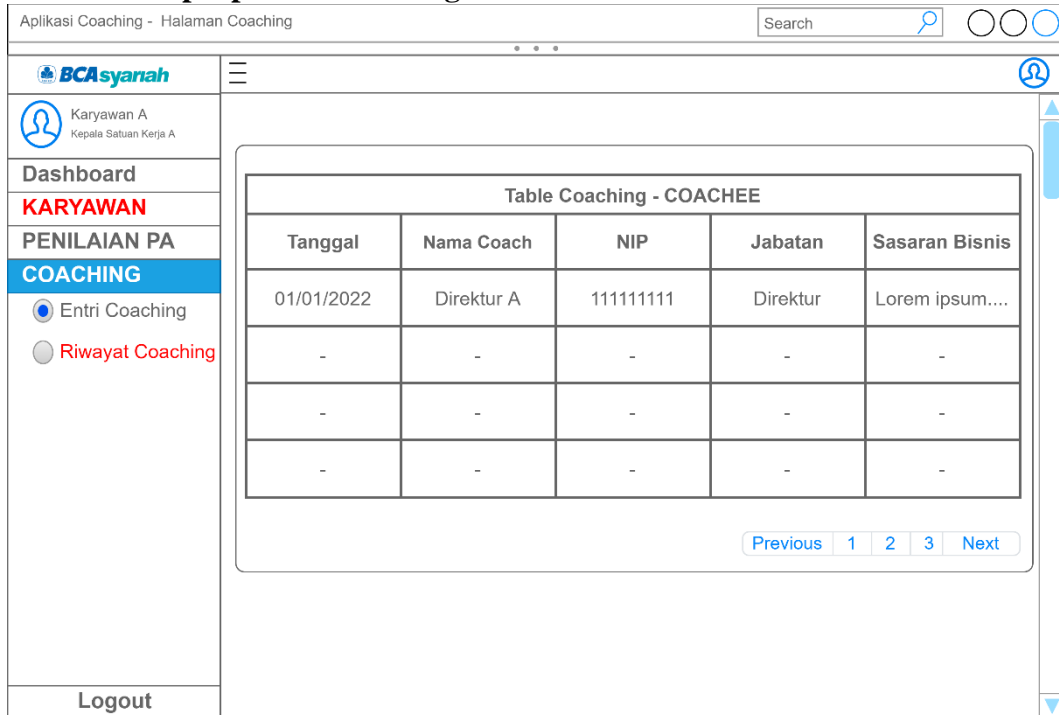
Aplikasi Coaching - Halaman Coaching

Search

BCAsyariah

Karyawan A
Kepala Satuan Kerja A

Dashboard
KARYAWAN
PENILAIAN PA
COACHING
Entri Coaching
Riwayat Coaching

Table Coaching - COACHEE

| Tanggal | Nama Coach | NIP | Jabatan | Sasaran Bisnis |
|---|---|---|---|---|
| 01/01/2022 | Direktur A | 111111111 | Direktur | Lorem ipsum.... |
| - | - | - | - | - |
| - | - | - | - | - |
| - | - | - | - | - |

Previous 1 2 3 Next

Logout